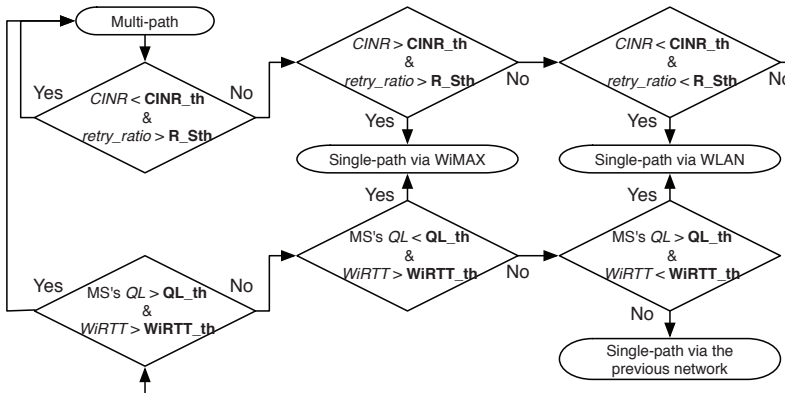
Multi-path

Yes

$CINR$ < **CINR_th** & $retry\_ratio$ > **R_Sth**

No

$CINR$ > **CINR_th** & $retry\_ratio$ > **R_Sth**

No

Yes

$CINR$ < **CINR_th** & $retry\_ratio$ < **R_Sth**

No

Yes

Single-path via WiMAX

Single-path via WLAN

Yes

Yes

Yes

MS's $QL$ > **QL_th** & $WiRTT$ > **WiRTT_th**

No

MS's $QL$ < **QL_th** & $WiRTT$ > **WiRTT_th**

No

MS's $QL$ > **QL_th** & $WiRTT$ < **WiRTT_th**

No

Single-path via the previous network